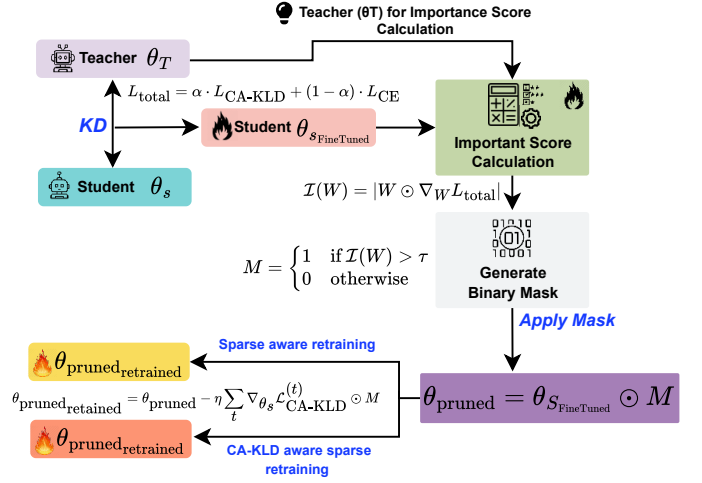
Teacher (θT) for Importance Score Calculation

Teacher $\theta_T$

$L_{\text{total}} = \alpha \cdot L_{\text{CA-KLD}} + (1-\alpha) \cdot L_{\text{CE}}$

KD

Student $\theta_{s_{\text{FineTuned}}}$

Important Score Calculation

Student $\theta_s$

$\mathcal{I}(W) = |W \odot \nabla_W L_{\text{total}}|$

$M = \begin{cases} 1 & \text{if } \mathcal{I}(W) > \tau \\ 0 & \text{otherwise} \end{cases}$

Generate Binary Mask

Apply Mask

Sparse aware retraining

$\theta_{\text{pruned}_{\text{retrained}}}$

$\theta_{\text{pruned}_{\text{retained}}} = \theta_{\text{pruned}} - \eta \sum_t \nabla_{\theta_s} \mathcal{L}^{(t)}_{\text{CA-KLD}} \odot M$

$\theta_{\text{pruned}} = \theta_{S_{\text{FineTuned}}} \odot M$

$\theta_{\text{pruned}_{\text{retrained}}}$

CA-KLD aware sparse retraining